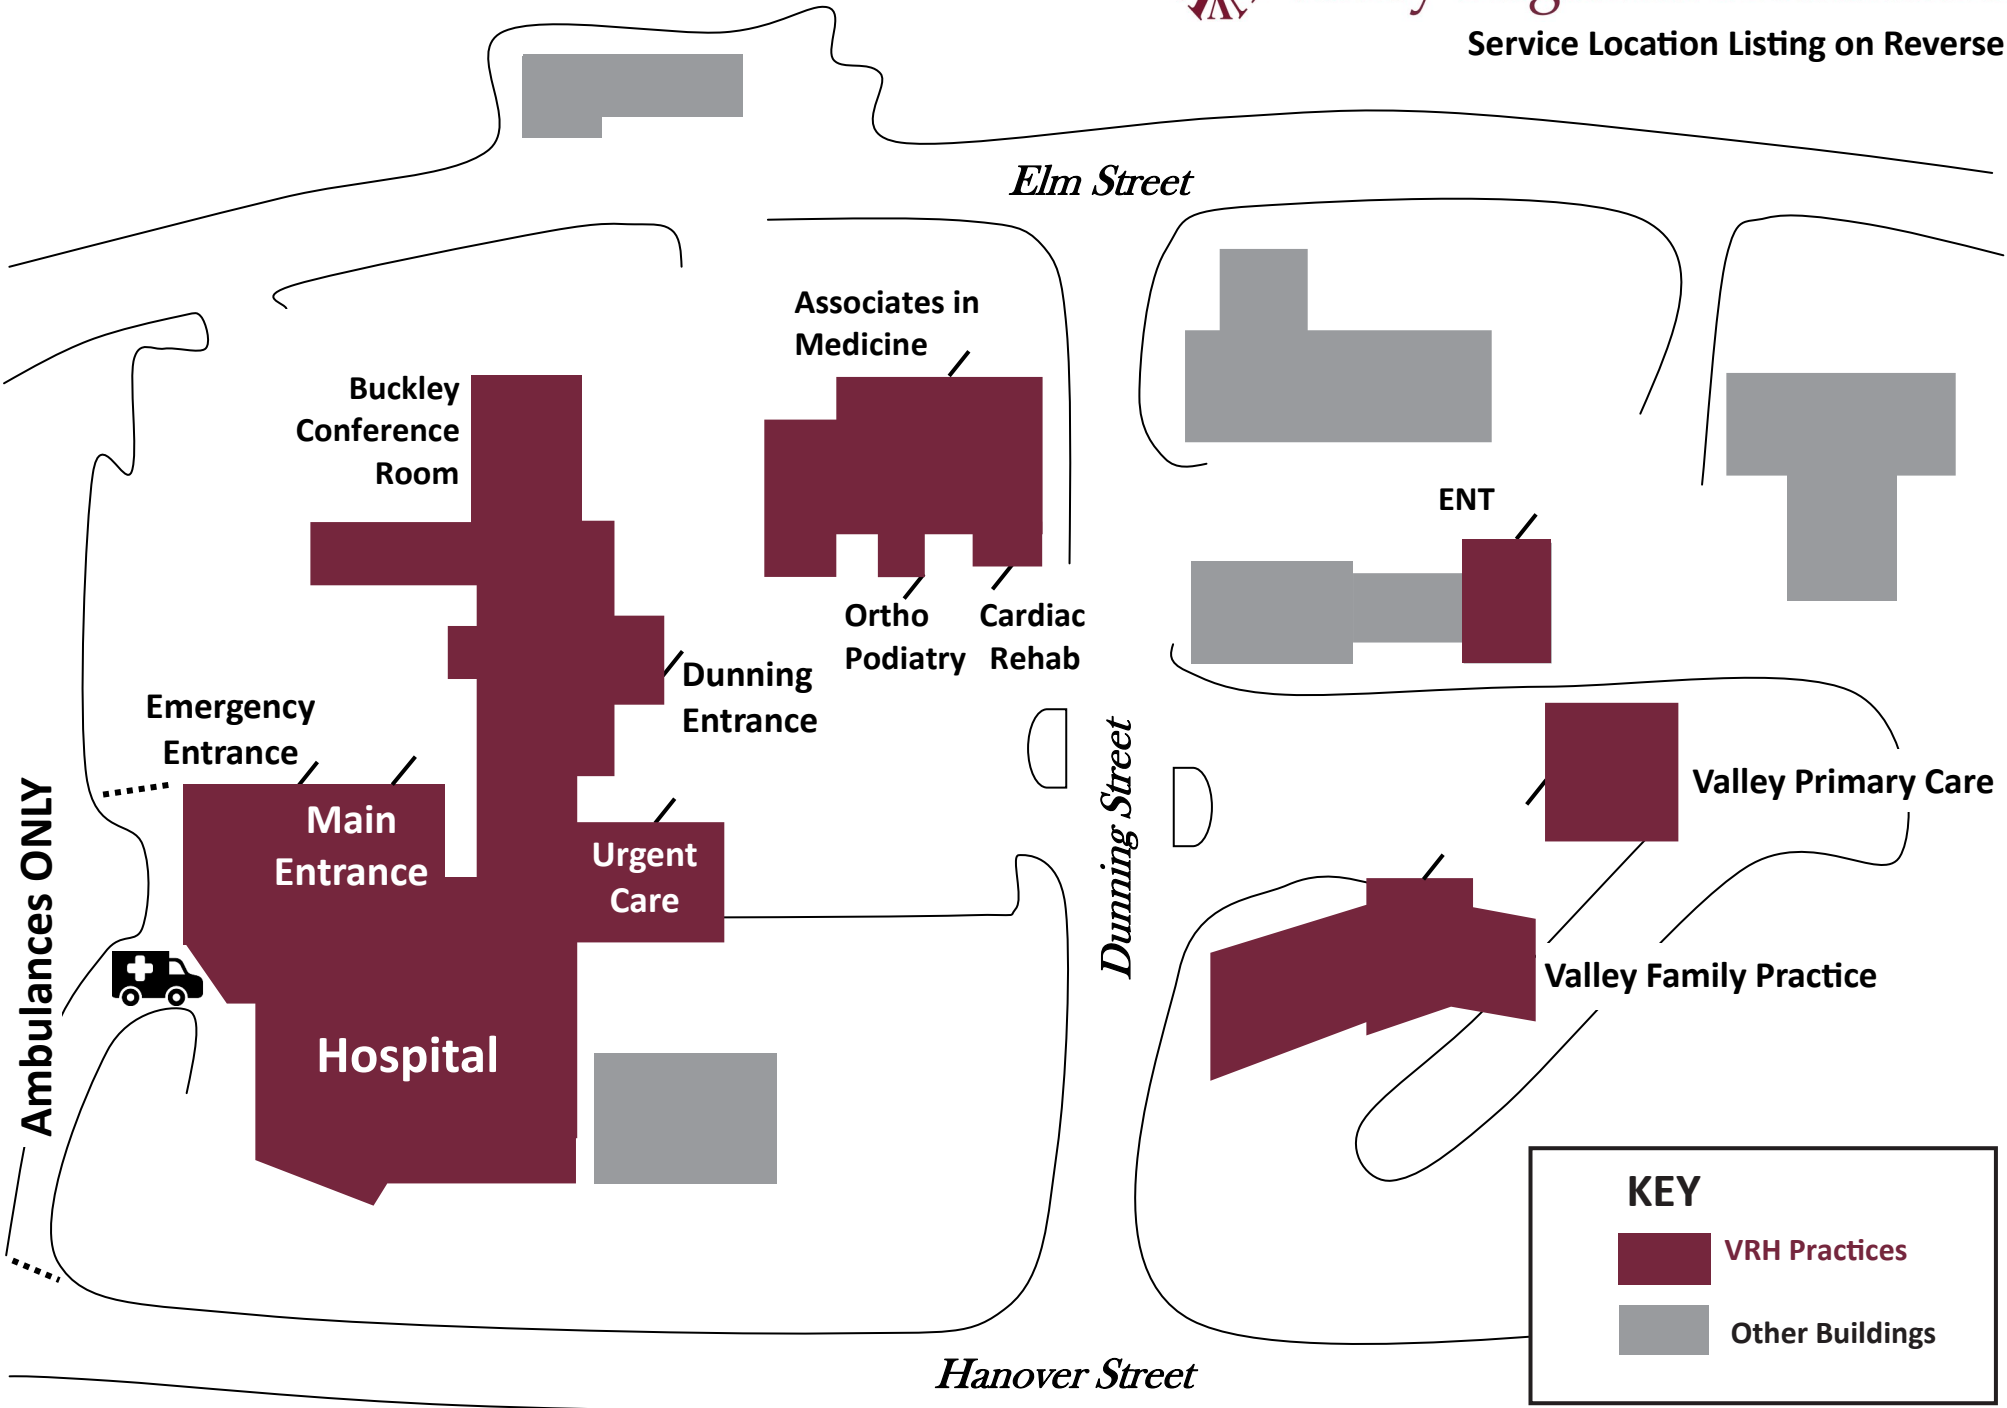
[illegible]

Service Location Listing on Reverse

Elm Street

Associates in Medicine

Buckley Conference Room

ENT

Ortho Podiatry

Cardiac Rehab

Dunning Entrance

Emergency Entrance

Main Entrance

Urgent Care

Dunning Street

Valley Primary Care

Valley Family Practice

Ambulances ONLY

Hospital

KEY

VRH Practices

Other Buildings

Hanover Street